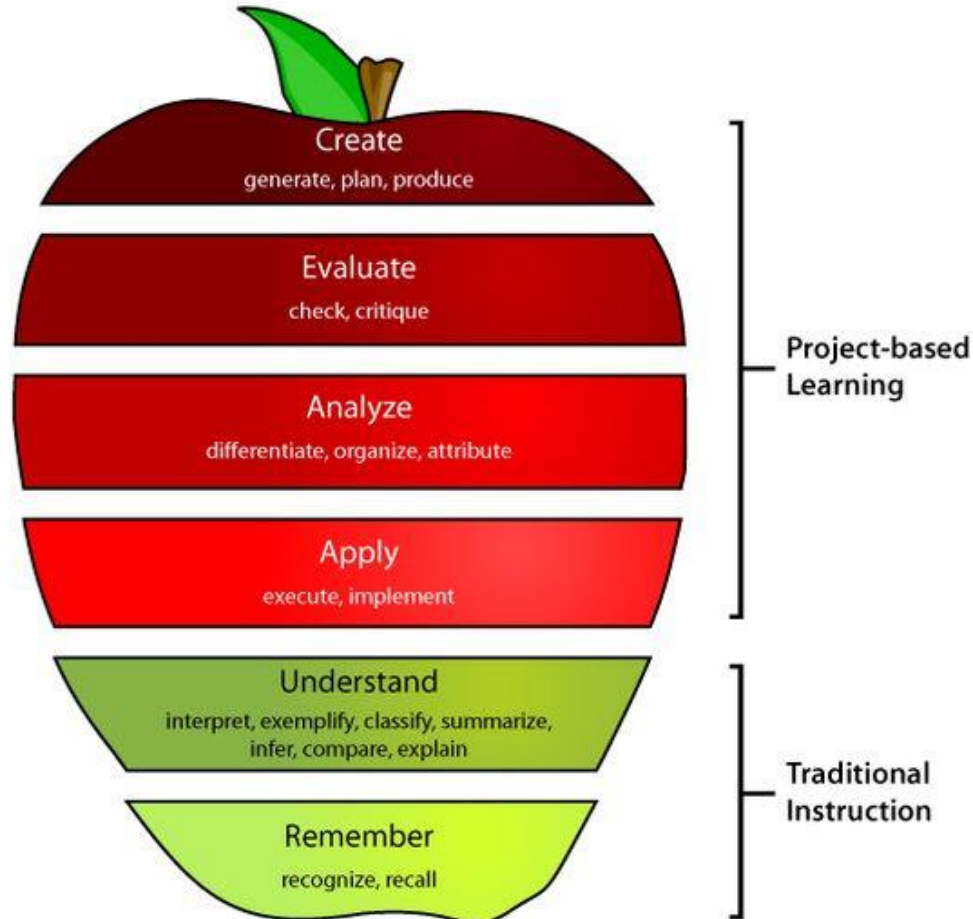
Create
generate, plan, produce

Evaluate
check, critique

Analyze
differentiate, organize, attribute

Apply
execute, implement

Understand
interpret, exemplify, classify, summarize, infer, compare, explain

Remember
recognize, recall

Project-based Learning

Traditional Instruction